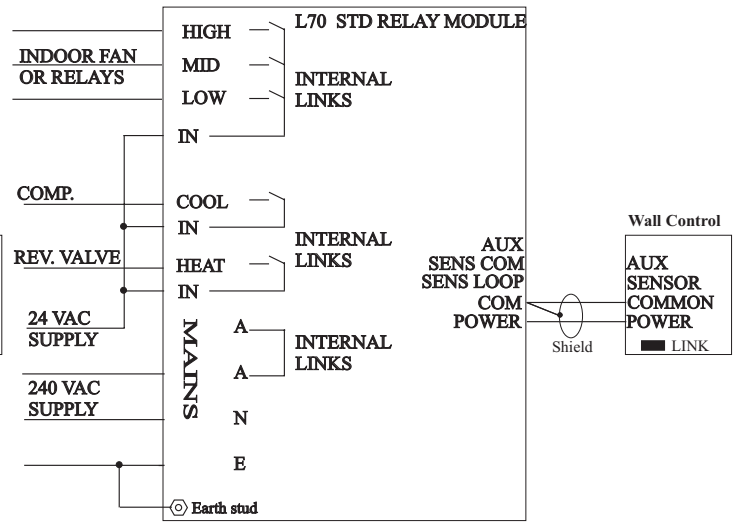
L70 STD RELAY MODULE

INDOOR FAN OR RELAYS

HIGH
MID
LOW
INTERNAL LINKS
IN

COMP.
COOL
IN
INTERNAL LINKS
REV. VALVE
HEAT
IN

24 VAC SUPPLY

MAINS
A
A
INTERNAL LINKS

240 VAC SUPPLY
N
E
Earth stud

AUX
SENS COM
SENS LOOP
COM
POWER

Shield

Wall Control
AUX
SENSOR
COMMON
POWER
LINK